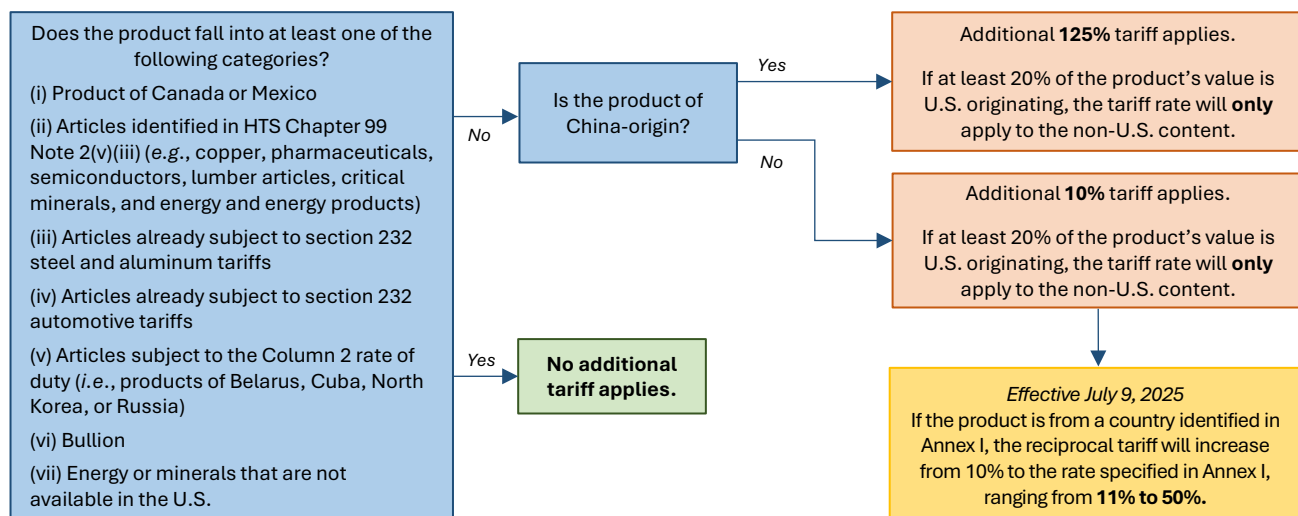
Does the product fall into at least one of the following categories?

(i) Product of Canada or Mexico

(ii) Articles identified in HTS Chapter 99 Note 2(v)(iii) (*e.g.*, copper, pharmaceuticals, semiconductors, lumber articles, critical minerals, and energy and energy products)

(iii) Articles already subject to section 232 steel and aluminum tariffs

(iv) Articles already subject to section 232 automotive tariffs

(v) Articles subject to the Column 2 rate of duty (*i.e.*, products of Belarus, Cuba, North Korea, or Russia)

(vi) Bullion

(vii) Energy or minerals that are not available in the U.S.

No

Is the product of China-origin?

Yes

Additional **125%** tariff applies.

If at least 20% of the product's value is U.S. originating, the tariff rate will **only** apply to the non-U.S. content.

No

Additional **10%** tariff applies.

If at least 20% of the product's value is U.S. originating, the tariff rate will **only** apply to the non-U.S. content.

Yes

**No additional tariff applies.**

*Effective July 9, 2025*
If the product is from a country identified in Annex I, the reciprocal tariff will increase from 10% to the rate specified in Annex I, ranging from **11% to 50%.**